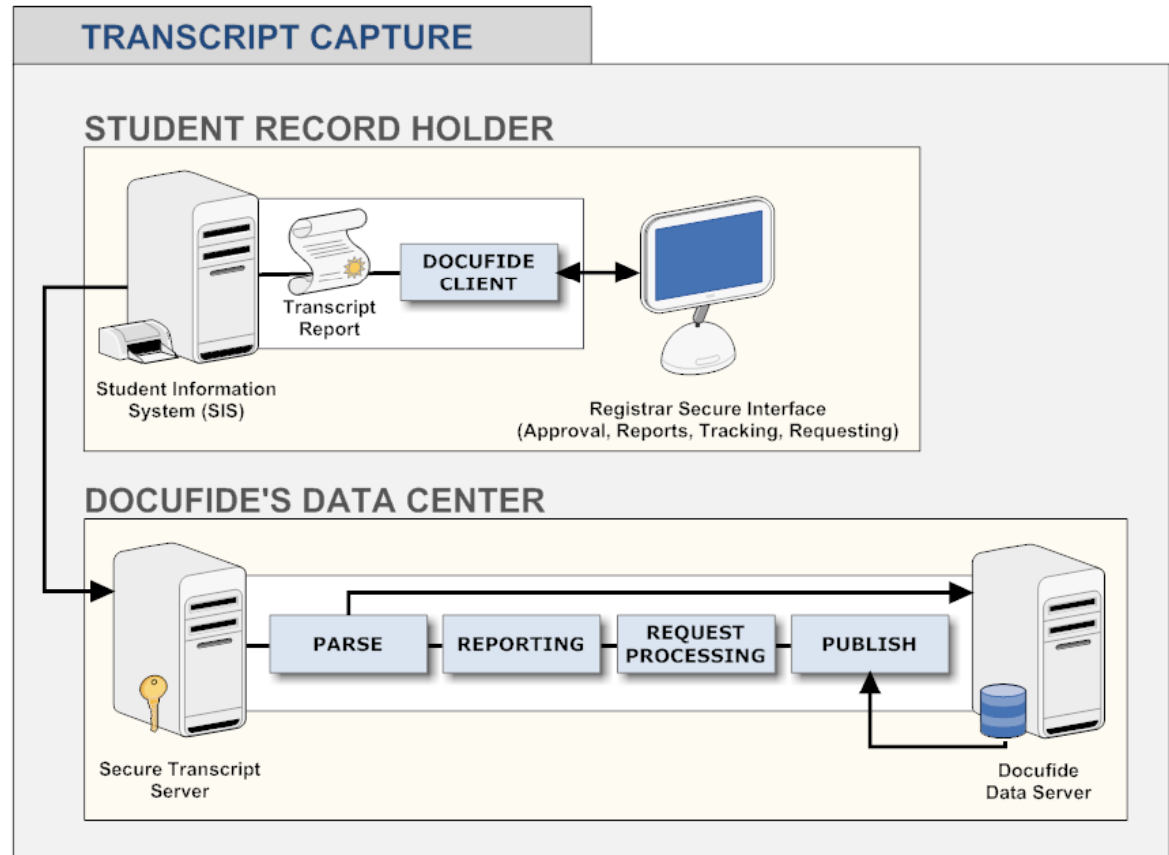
TRANSCRIPT CAPTURE

STUDENT RECORD HOLDER

Transcript Report

DOCUFIDE CLIENT

Student Information System (SIS)

Registrar Secure Interface (Approval, Reports, Tracking, Requesting)

DOCUFIDE'S DATA CENTER

PARSE

REPORTING

REQUEST PROCESSING

PUBLISH

Secure Transcript Server

Docufide Data Server